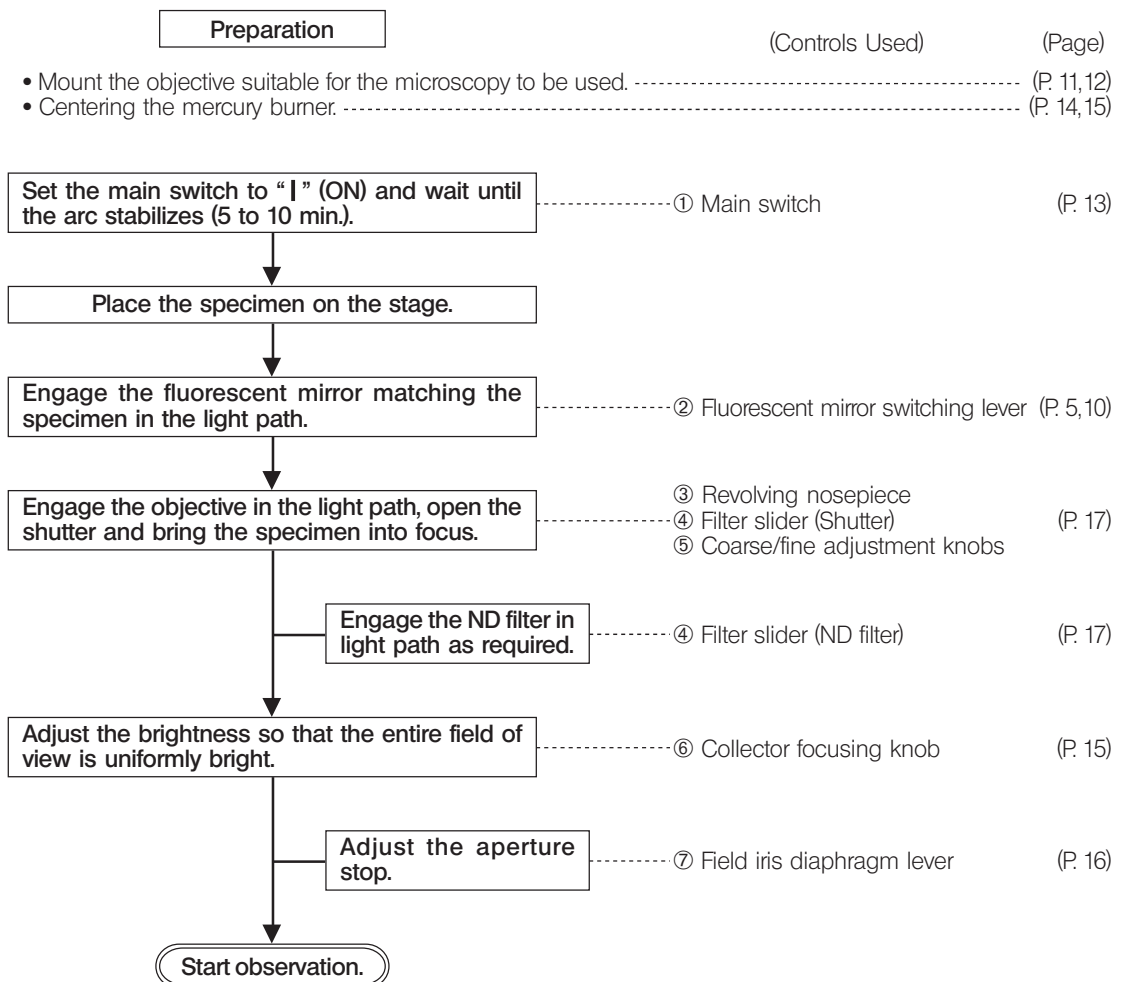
Preparation

(Controls Used) (Page)

• Mount the objective suitable for the microscopy to be used. (P. 11,12)
• Centering the mercury burner. (P. 14,15)

Set the main switch to " I " (ON) and wait until the arc stabilizes (5 to 10 min.).

① Main switch (P. 13)

Place the specimen on the stage.

Engage the fluorescent mirror matching the specimen in the light path.

② Fluorescent mirror switching lever (P. 5,10)

Engage the objective in the light path, open the shutter and bring the specimen into focus.

③ Revolving nosepiece
④ Filter slider (Shutter) (P. 17)
⑤ Coarse/fine adjustment knobs

Engage the ND filter in light path as required.

④ Filter slider (ND filter) (P. 17)

Adjust the brightness so that the entire field of view is uniformly bright.

⑥ Collector focusing knob (P. 15)

Adjust the aperture stop.

⑦ Field iris diaphragm lever (P. 16)

Start observation.